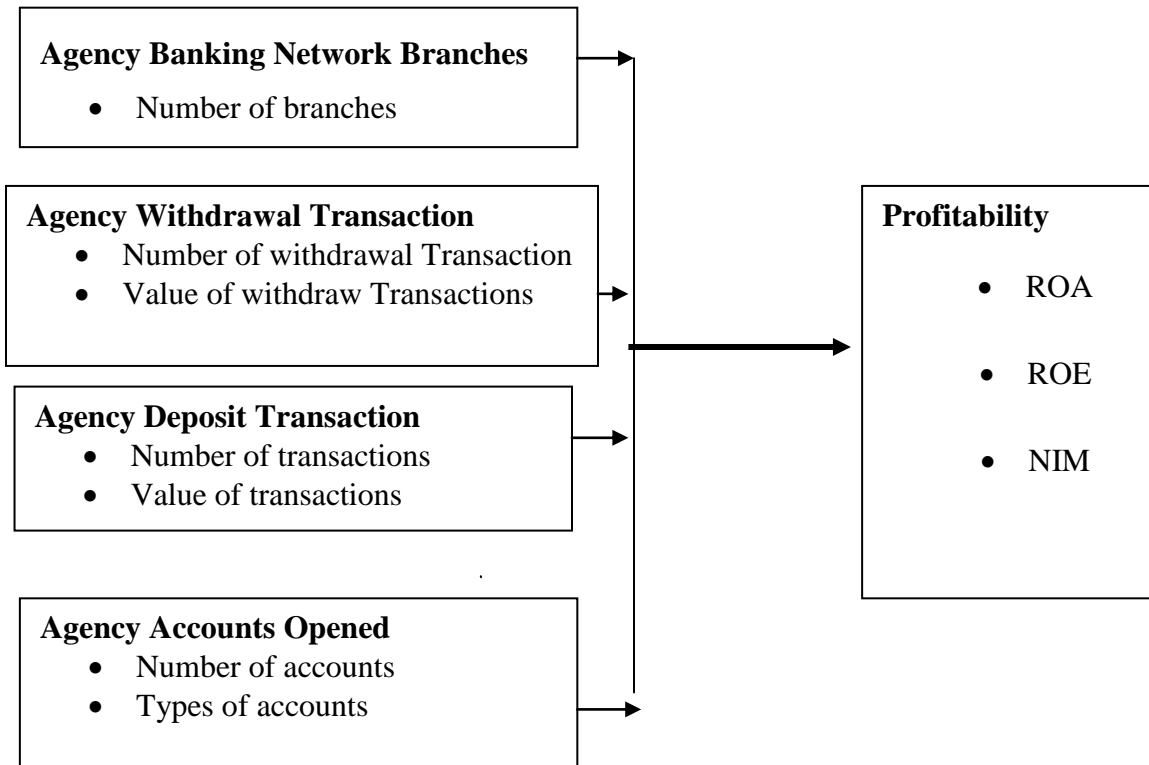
**Agency Banking Network Branches**
- Number of branches

**Agency Withdrawal Transaction**
- Number of withdrawal Transaction
- Value of withdraw Transactions

**Agency Deposit Transaction**
- Number of transactions
- Value of transactions

**Agency Accounts Opened**
- Number of accounts
- Types of accounts

**Profitability**
- ROA
- ROE
- NIM